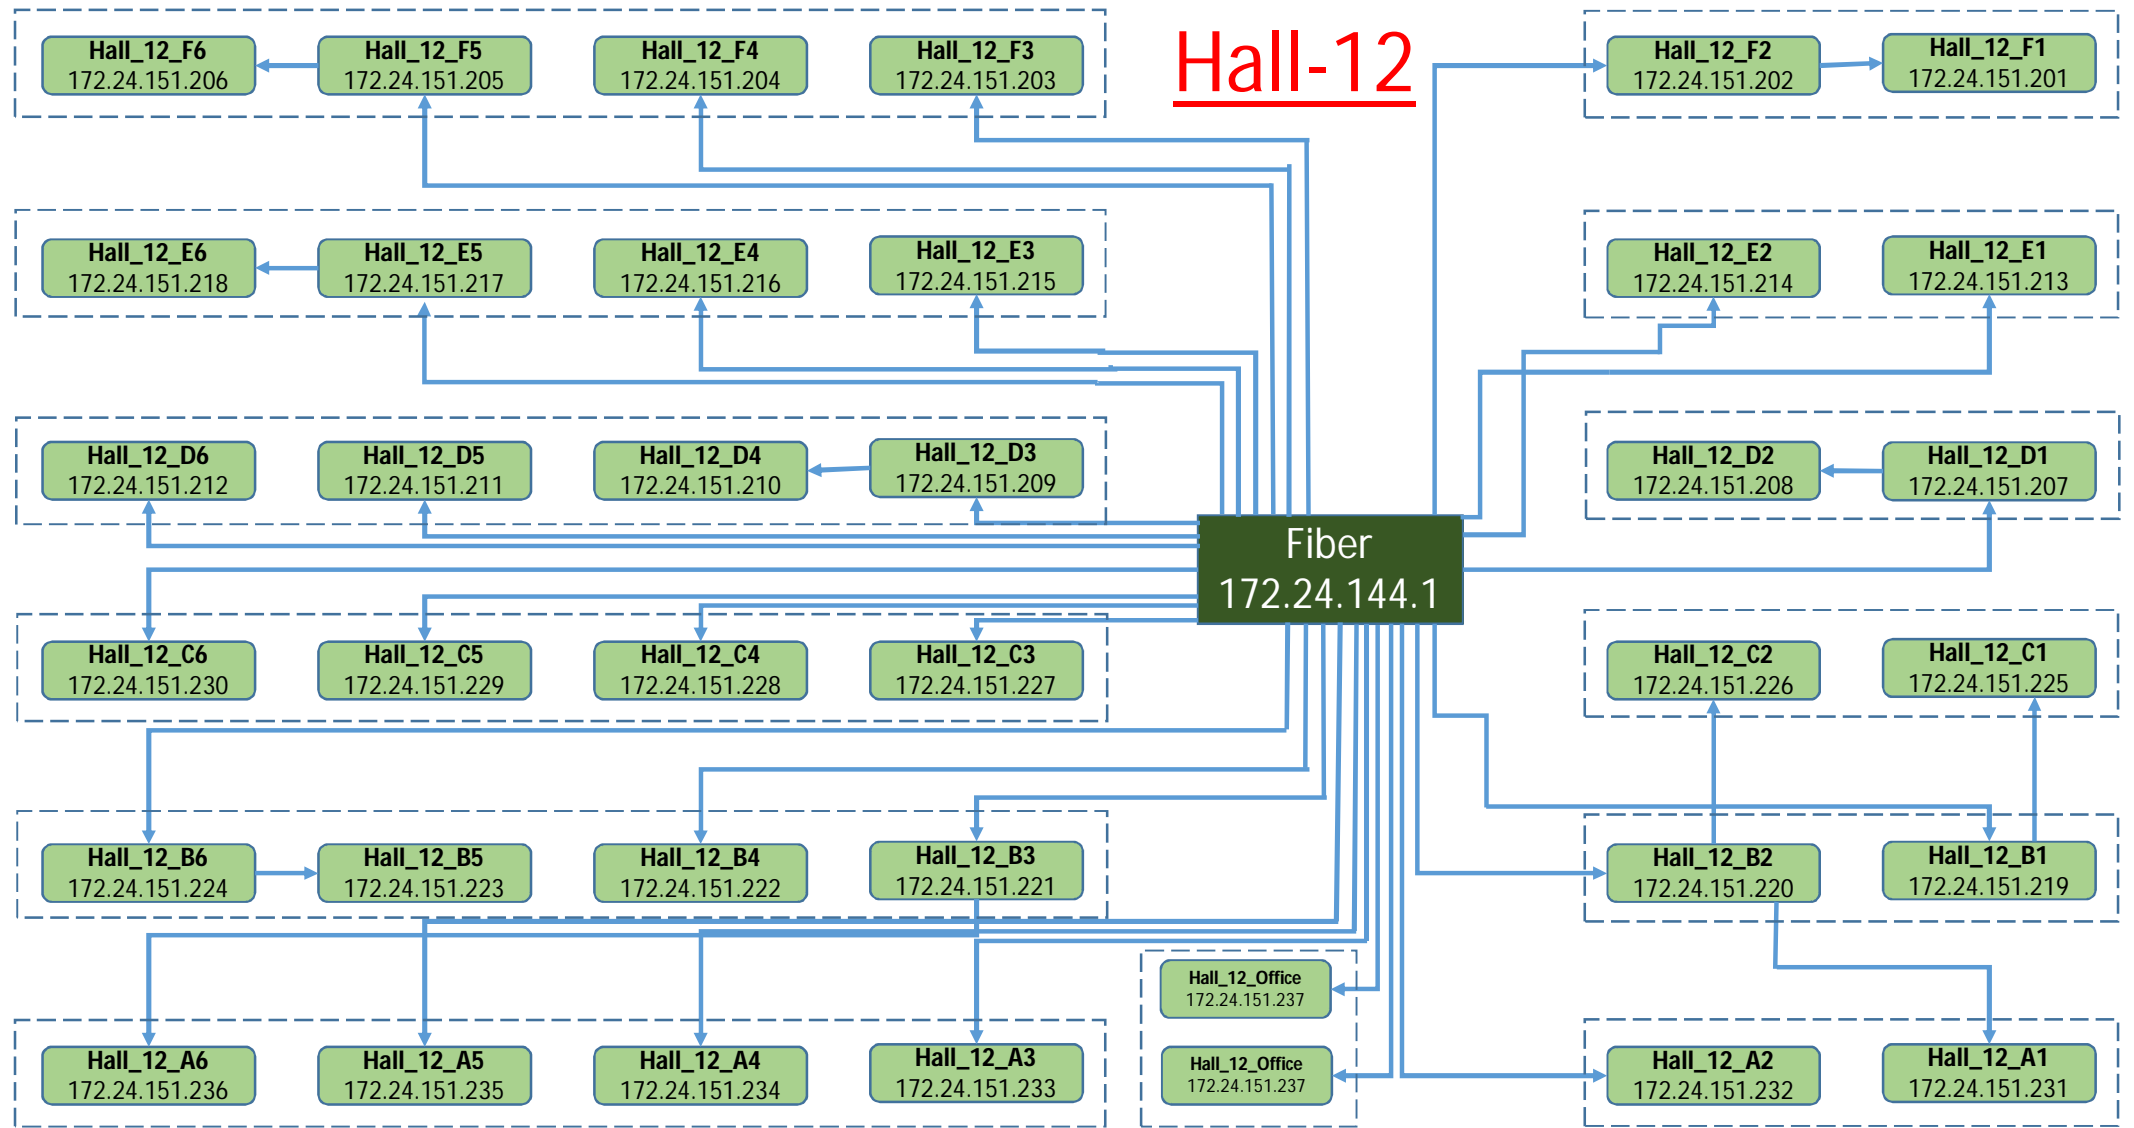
Hall-12

Hall_12_F6
172.24.151.206

Hall_12_F5
172.24.151.205

Hall_12_F4
172.24.151.204

Hall_12_F3
172.24.151.203

Hall_12_F2
172.24.151.202

Hall_12_F1
172.24.151.201

Hall_12_E6
172.24.151.218

Hall_12_E5
172.24.151.217

Hall_12_E4
172.24.151.216

Hall_12_E3
172.24.151.215

Hall_12_E2
172.24.151.214

Hall_12_E1
172.24.151.213

Hall_12_D6
172.24.151.212

Hall_12_D5
172.24.151.211

Hall_12_D4
172.24.151.210

Hall_12_D3
172.24.151.209

Hall_12_D2
172.24.151.208

Hall_12_D1
172.24.151.207

Fiber
172.24.144.1

Hall_12_C6
172.24.151.230

Hall_12_C5
172.24.151.229

Hall_12_C4
172.24.151.228

Hall_12_C3
172.24.151.227

Hall_12_C2
172.24.151.226

Hall_12_C1
172.24.151.225

Hall_12_B6
172.24.151.224

Hall_12_B5
172.24.151.223

Hall_12_B4
172.24.151.222

Hall_12_B3
172.24.151.221

Hall_12_B2
172.24.151.220

Hall_12_B1
172.24.151.219

Hall_12_Office
172.24.151.237

Hall_12_Office
172.24.151.237

Hall_12_A6
172.24.151.236

Hall_12_A5
172.24.151.235

Hall_12_A4
172.24.151.234

Hall_12_A3
172.24.151.233

Hall_12_A2
172.24.151.232

Hall_12_A1
172.24.151.231